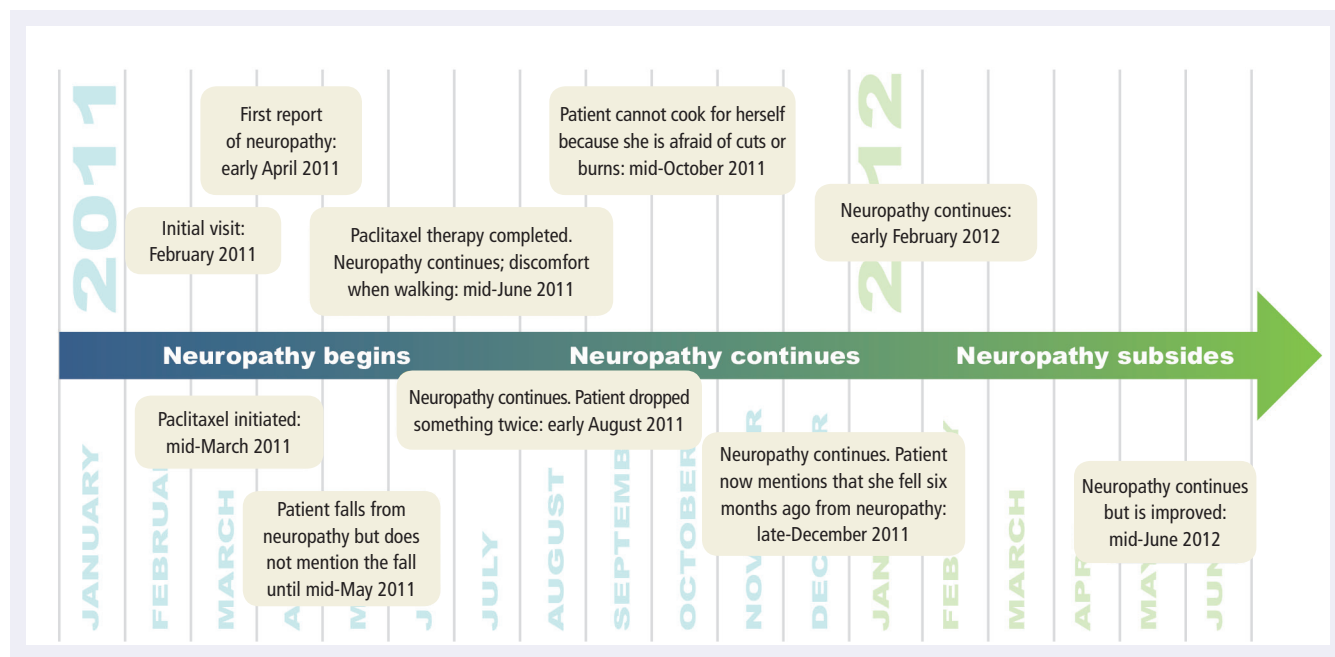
2011

2012

First report of neuropathy: early April 2011

Patient cannot cook for herself because she is afraid of cuts or burns: mid-October 2011

Initial visit: February 2011

Paclitaxel therapy completed. Neuropathy continues; discomfort when walking: mid-June 2011

Neuropathy continues: early February 2012

Neuropathy begins

Neuropathy continues

Neuropathy subsides

Neuropathy continues. Patient dropped something twice: early August 2011

Paclitaxel initiated: mid-March 2011

Neuropathy continues. Patient now mentions that she fell six months ago from neuropathy: late-December 2011

Neuropathy continues but is improved: mid-June 2012

Patient falls from neuropathy but does not mention the fall until mid-May 2011

JANUARY

FEBRUA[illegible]

MARCH

A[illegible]

M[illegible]

J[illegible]

JULY

AUGUST

SEPTEMB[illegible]

OCTOBER

NOV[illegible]

DEC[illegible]

JAN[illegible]

FEB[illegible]

MARCH

APR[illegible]

MA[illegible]

JUN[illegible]